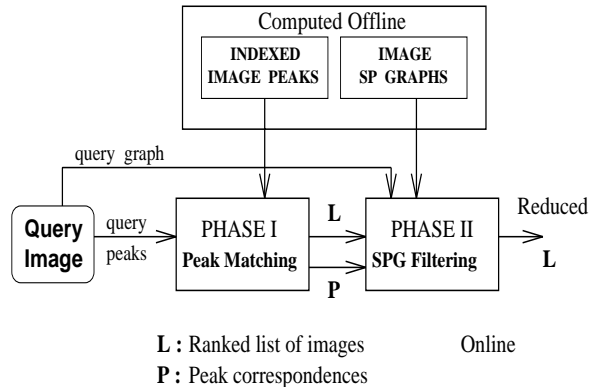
Computed Offline

INDEXED IMAGE PEAKS

IMAGE SP GRAPHS

query graph

Query Image

query peaks

PHASE I
Peak Matching

L

P

PHASE II
SPG Filtering

Reduced
L

L : Ranked list of images

Online

P : Peak correspondences